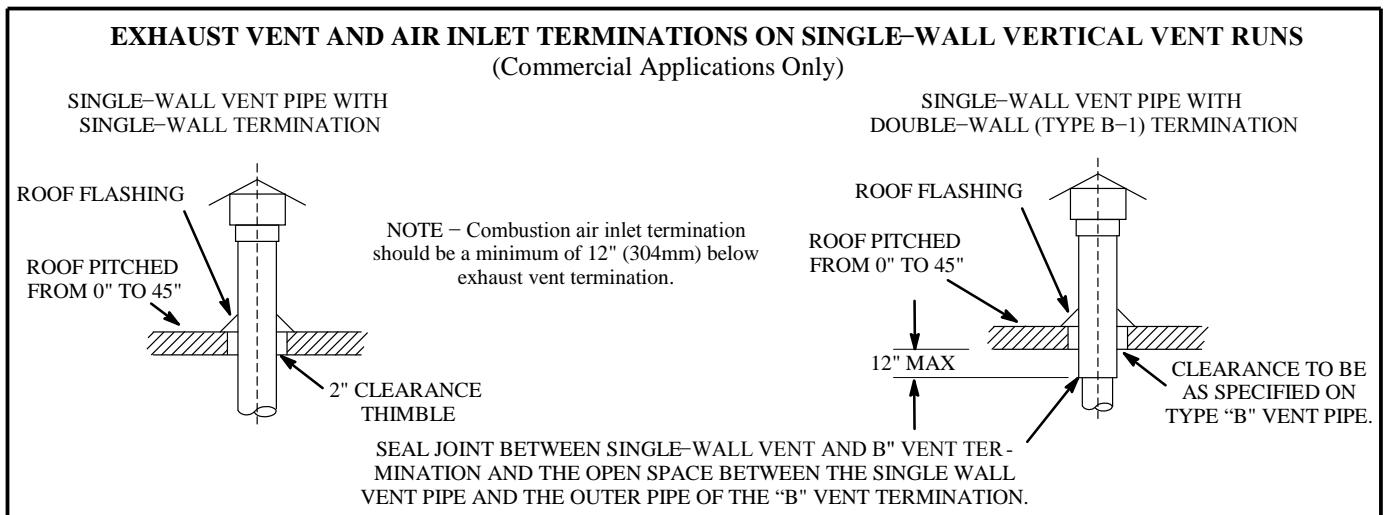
EXHAUST VENT AND AIR INLET TERMINATIONS ON SINGLE−WALL VERTICAL VENT RUNS
(Commercial Applications Only)

SINGLE−WALL VENT PIPE WITH SINGLE−WALL TERMINATION

ROOF FLASHING

ROOF PITCHED FROM 0" TO 45"

2" CLEARANCE THIMBLE

NOTE − Combustion air inlet termination should be a minimum of 12" (304mm) below exhaust vent termination.

SINGLE−WALL VENT PIPE WITH DOUBLE−WALL (TYPE B−1) TERMINATION

ROOF FLASHING

ROOF PITCHED FROM 0" TO 45"

12" MAX

CLEARANCE TO BE AS SPECIFIED ON TYPE "B" VENT PIPE.

SEAL JOINT BETWEEN SINGLE−WALL VENT AND B" VENT TERMINATION AND THE OPEN SPACE BETWEEN THE SINGLE WALL VENT PIPE AND THE OUTER PIPE OF THE "B" VENT TERMINATION.